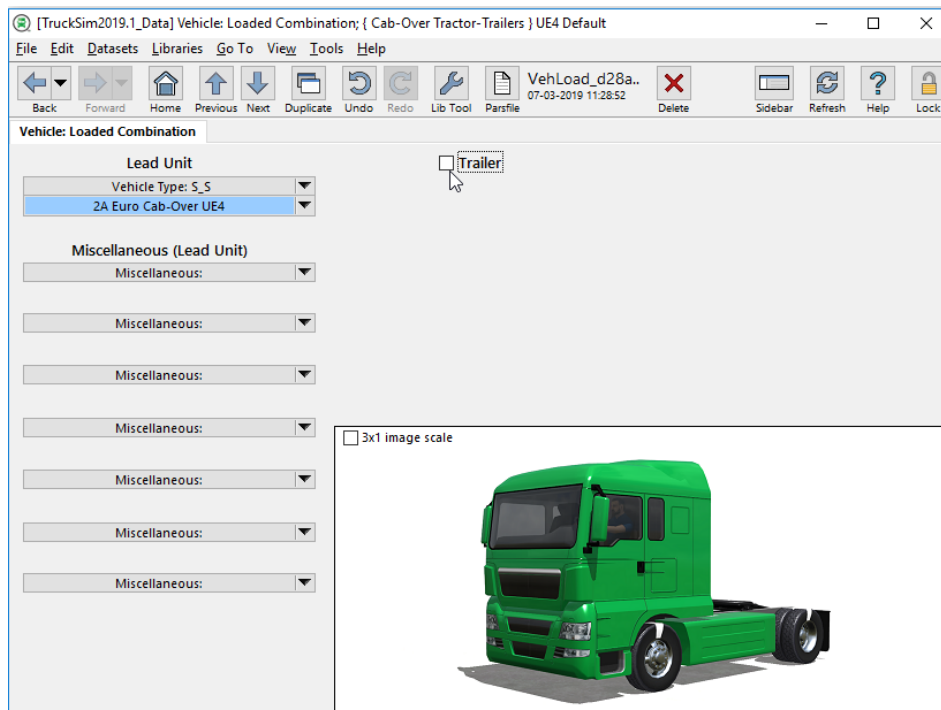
[TruckSim2019.1_Data] Vehicle: Loaded Combination; { Cab-Over Tractor-Trailers } UE4 Default

File Edit Datasets Libraries Go To View Tools Help

Back Forward Home Previous Next Duplicate Undo Redo Lib Tool Parsfile VehLoad_d28a.. 07-03-2019 11:28:52 Delete Sidebar Refresh Help Lock

Vehicle: Loaded Combination

Lead Unit

Vehicle Type: S_S

2A Euro Cab-Over UE4

Trailer

Miscellaneous (Lead Unit)

Miscellaneous:

Miscellaneous:

Miscellaneous:

Miscellaneous:

Miscellaneous:

Miscellaneous:

Miscellaneous:

3x1 image scale